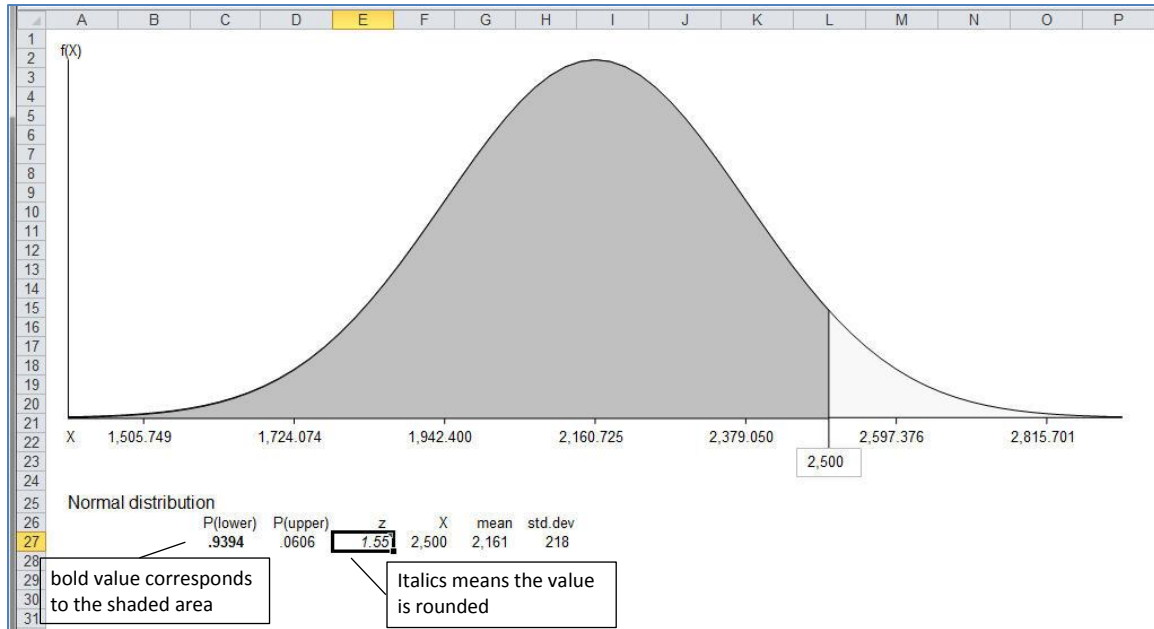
| | A | B | C | D | E | F | G | H | I | J | K | L | M | N | O | P |
|---|---|---|---|---|---|---|---|---|---|---|---|---|---|---|---|---|

1
2 f(X)
3
4
5
6
7
8
9
10
11
12
13
14
15
16
17
18
19
20
21
22 X 1,505.749 1,724.074 1,942.400 2,160.725 2,379.050 2,597.376 2,815.701
23 2,500
24
25 Normal distribution
26

| P(lower) | P(upper) | z | X | mean | std.dev |
|---|---|---|---|---|---|
| **.9394** | .0606 | *1.55* | 2,500 | 2,161 | 218 |

27
28
29
30
31

bold value corresponds to the shaded area

Italics means the value is rounded